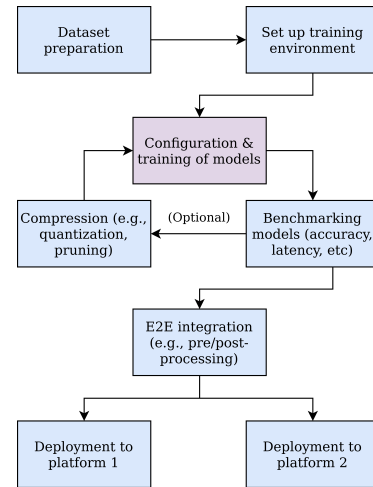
Dataset preparation

Set up training environment

Configuration & training of models

Compression (e.g., quantization, pruning)

(Optional)

Benchmarking models (accuracy, latency, etc)

E2E integration (e.g., pre/post-processing)

Deployment to platform 1

Deployment to platform 2